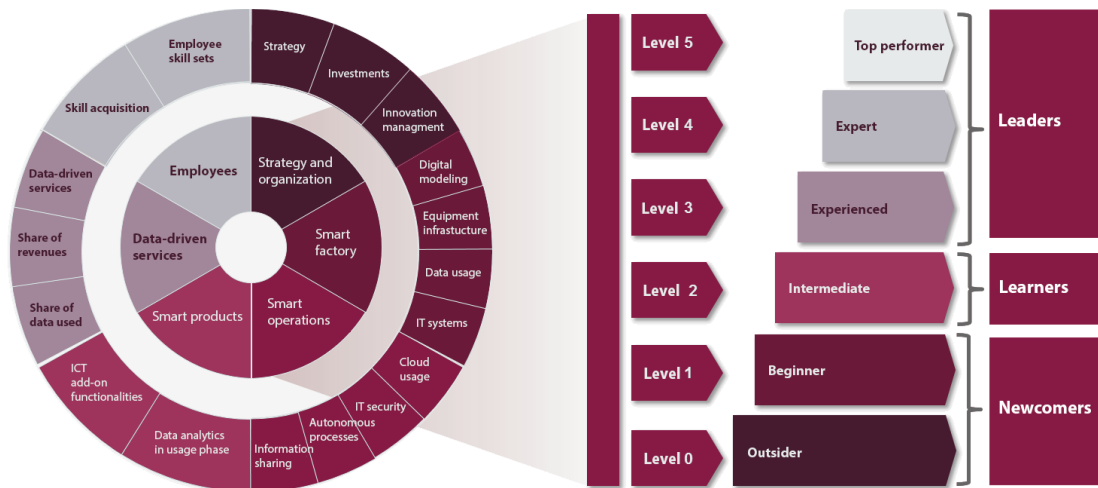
Employee skill sets

Strategy

Investments

Innovation managment

Skill acquisition

Employees

Strategy and organization

Digital modeling

Data-driven services

Equipment infrastucture

Share of revenues

Data-driven services

Smart factory

Data usage

Share of data used

Smart products

Smart operations

IT systems

Cloud usage

ICT add-on functionalities

IT security

Autonomous processes

Data analytics in usage phase

Information sharing

Level 5

Top performer

Level 4

Expert

Leaders

Level 3

Experienced

Level 2

Intermediate

Learners

Level 1

Beginner

Newcomers

Level 0

Outsider